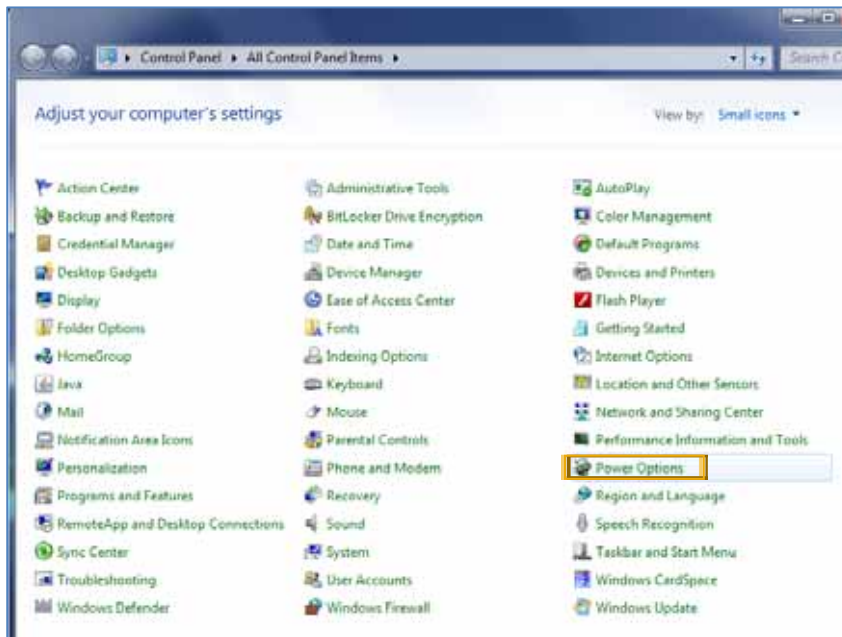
Control Panel ▸ All Control Panel Items ▸

Search C

Adjust your computer's settings

View by: Small icons ▾

Action Center
Backup and Restore
Credential Manager
Desktop Gadgets
Display
Folder Options
HomeGroup
Java
Mail
Notification Area Icons
Personalization
Programs and Features
RemoteApp and Desktop Connections
Sync Center
Troubleshooting
Windows Defender

Administrative Tools
BitLocker Drive Encryption
Date and Time
Device Manager
Ease of Access Center
Fonts
Indexing Options
Keyboard
Mouse
Parental Controls
Phone and Modem
Recovery
Sound
System
User Accounts
Windows Firewall

AutoPlay
Color Management
Default Programs
Devices and Printers
Flash Player
Getting Started
Internet Options
Location and Other Sensors
Network and Sharing Center
Performance Information and Tools
Power Options
Region and Language
Speech Recognition
Taskbar and Start Menu
Windows CardSpace
Windows Update